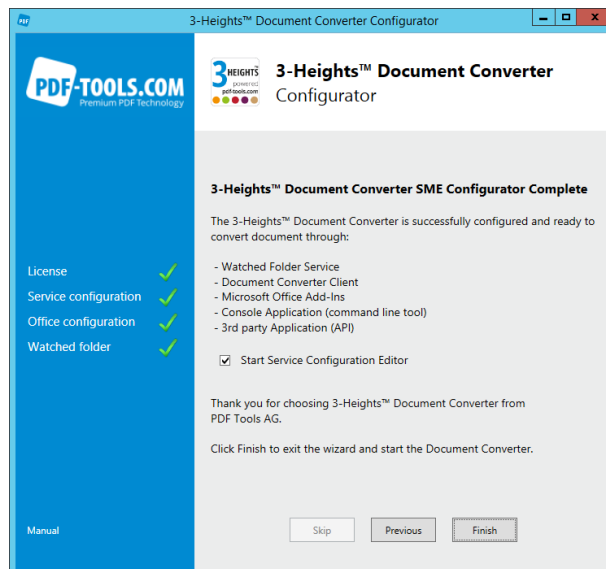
PDF

3-Heights™ Document Converter Configurator

PDF-TOOLS.COM
Premium PDF Technology

License
Service configuration
Office configuration
Watched folder

Manual

3 HEIGHTS powered pdf-tools.com

3-Heights™ Document Converter
Configurator

3-Heights™ Document Converter SME Configurator Complete

The 3-Heights™ Document Converter is successfully configured and ready to convert document through:

- Watched Folder Service
- Document Converter Client
- Microsoft Office Add-Ins
- Console Application (command line tool)
- 3rd party Application (API)

Start Service Configuration Editor

Thank you for choosing 3-Heights™ Document Converter from PDF Tools AG.

Click Finish to exit the wizard and start the Document Converter.

Skip Previous Finish